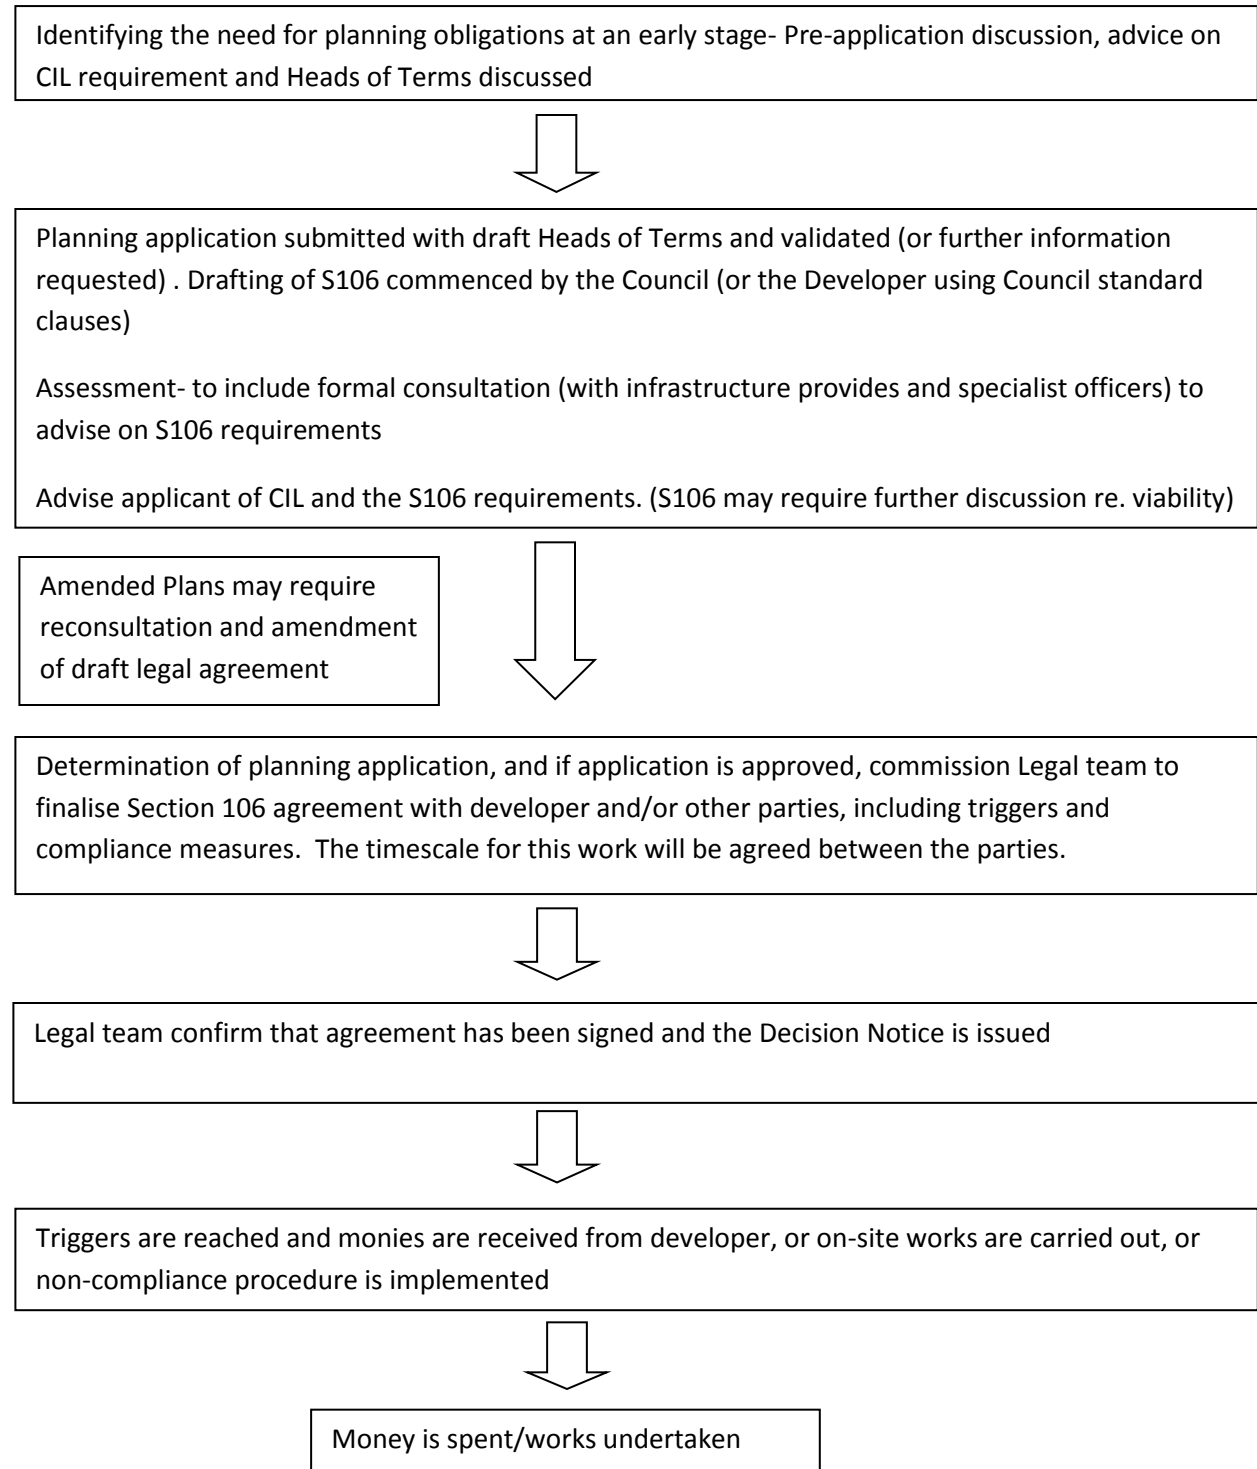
Identifying the need for planning obligations at an early stage- Pre-application discussion, advice on CIL requirement and Heads of Terms discussed

Planning application submitted with draft Heads of Terms and validated (or further information requested) . Drafting of S106 commenced by the Council (or the Developer using Council standard clauses)

Assessment- to include formal consultation (with infrastructure provides and specialist officers) to advise on S106 requirements

Advise applicant of CIL and the S106 requirements. (S106 may require further discussion re. viability)

Amended Plans may require reconsultation and amendment of draft legal agreement

Determination of planning application, and if application is approved, commission Legal team to finalise Section 106 agreement with developer and/or other parties, including triggers and compliance measures. The timescale for this work will be agreed between the parties.

Legal team confirm that agreement has been signed and the Decision Notice is issued

Triggers are reached and monies are received from developer, or on-site works are carried out, or non-compliance procedure is implemented

Money is spent/works undertaken